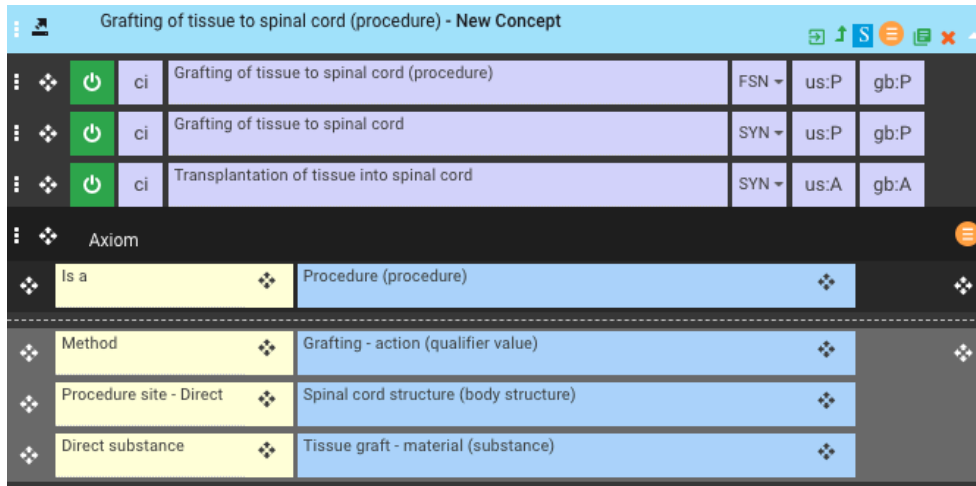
Grafting of tissue to spinal cord (procedure) - New Concept

S

| ci | Grafting of tissue to spinal cord (procedure) | FSN | us:P | gb:P |
|---|---|---|---|---|
| ci | Grafting of tissue to spinal cord | SYN | us:P | gb:P |
| ci | Transplantation of tissue into spinal cord | SYN | us:A | gb:A |

Axiom

| Is a | Procedure (procedure) |
|---|---|
| Method | Grafting - action (qualifier value) |
| Procedure site - Direct | Spinal cord structure (body structure) |
| Direct substance | Tissue graft - material (substance) |